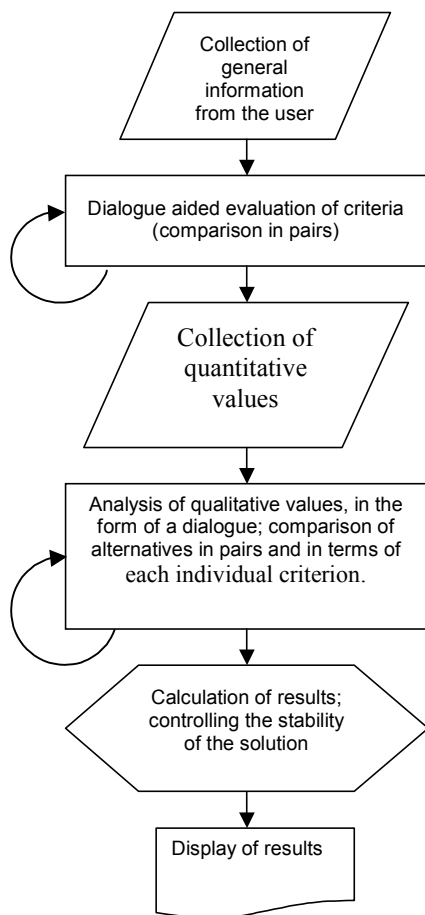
Collection of general information from the user

Dialogue aided evaluation of criteria (comparison in pairs)

Collection of quantitative values

Analysis of qualitative values, in the form of a dialogue; comparison of alternatives in pairs and in terms of each individual criterion.

Calculation of results; controlling the stability of the solution

Display of results